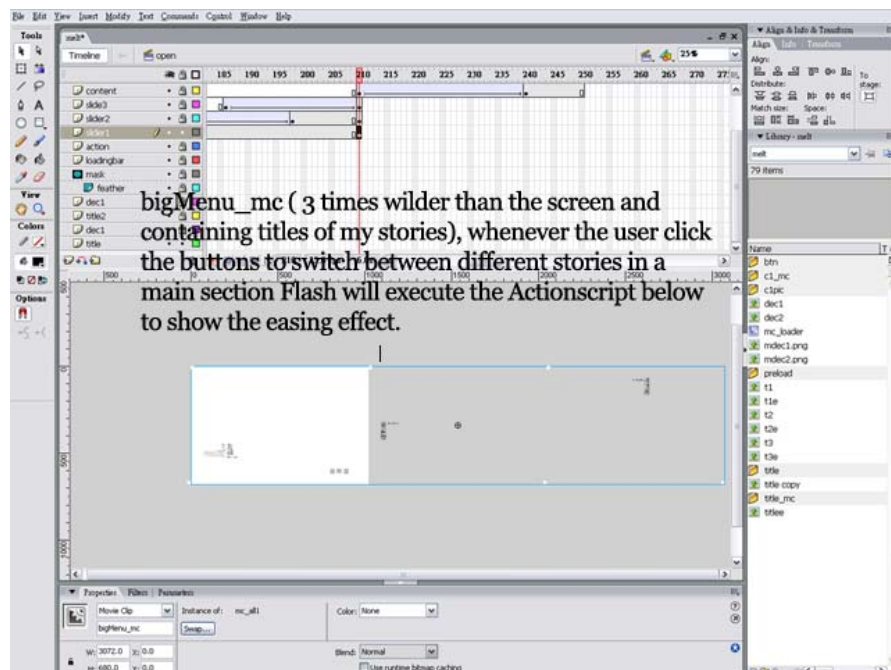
File Edit View Insert Modify Text Commands Control Window Help

Tools

melt*

Timeline

open

25%

185 190 195 200 205 210 215 220 225 230 235 240 245 250 255 260 265 270 275

content
slide3
slide2
slider1
action
loadingbar
mask
feather
dec1
title2
dec1
title

View

Colors

Options

bigMenu_mc ( 3 times wilder than the screen and containing titles of my stories), whenever the user click the buttons to switch between different stories in a main section Flash will execute the Actionscript below to show the easing effect.

500 1000 1500 2000 2500 3000

Align & Info & Transform

Align Info Transform

Align:

Distribute:

Match size: Space:

To stage:

Library - melt

melt

79 items

Name

btn
c1_mc
c1pic
dec1
dec2
mc_loader
mdec1.png
mdec2.png
preload
t1
t1e
t2
t2e
t3
t3e
title
title copy
title_mc
titlee

Properties Filters Parameters

Movie Clip

Instance of: mc_all1

Swap...

bigMenu_mc

Color: None

W: 3072.0 X: 0.0

H: 680.0 Y: 0.0

Blend: Normal

Use runtime bitmap caching